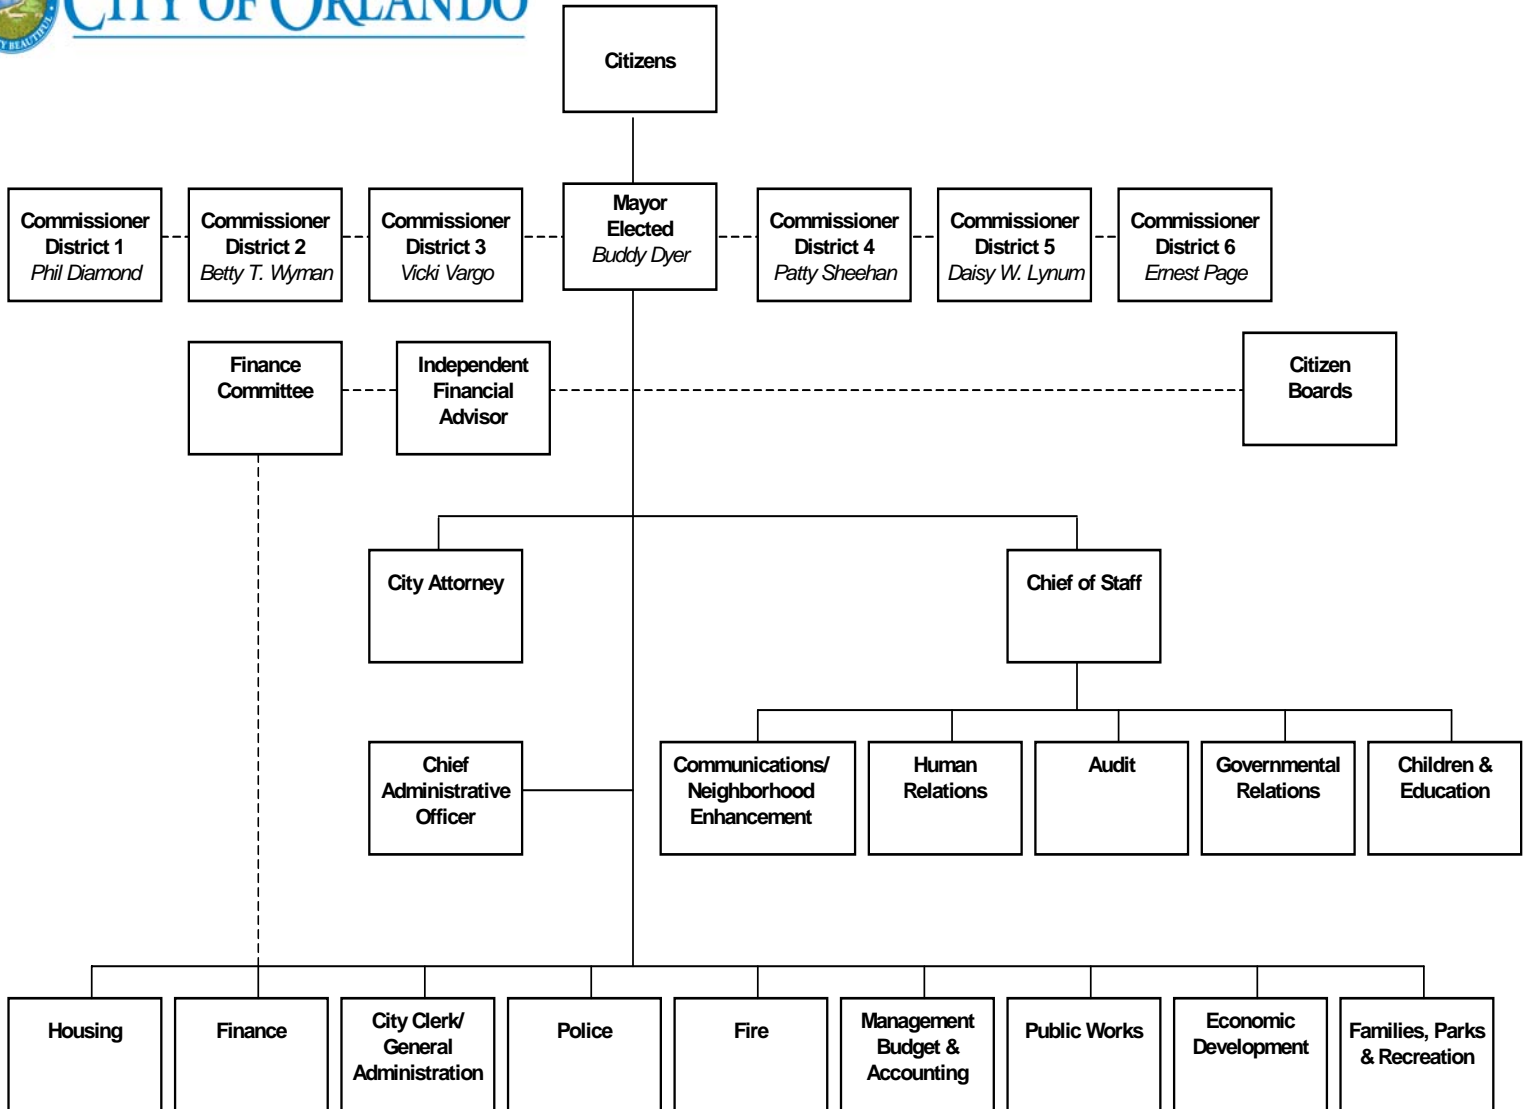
CITY OF ORLANDO

Citizens

Commissioner District 1 Phil Diamond

Commissioner District 2 Betty T. Wyman

Commissioner District 3 Vicki Vargo

Mayor Elected Buddy Dyer

Commissioner District 4 Patty Sheehan

Commissioner District 5 Daisy W. Lynum

Commissioner District 6 Ernest Page

Finance Committee

Independent Financial Advisor

Citizen Boards

City Attorney

Chief of Staff

Chief Administrative Officer

Communications/ Neighborhood Enhancement

Human Relations

Audit

Governmental Relations

Children & Education

Housing

Finance

City Clerk/ General Administration

Police

Fire

Management Budget & Accounting

Public Works

Economic Development

Families, Parks & Recreation